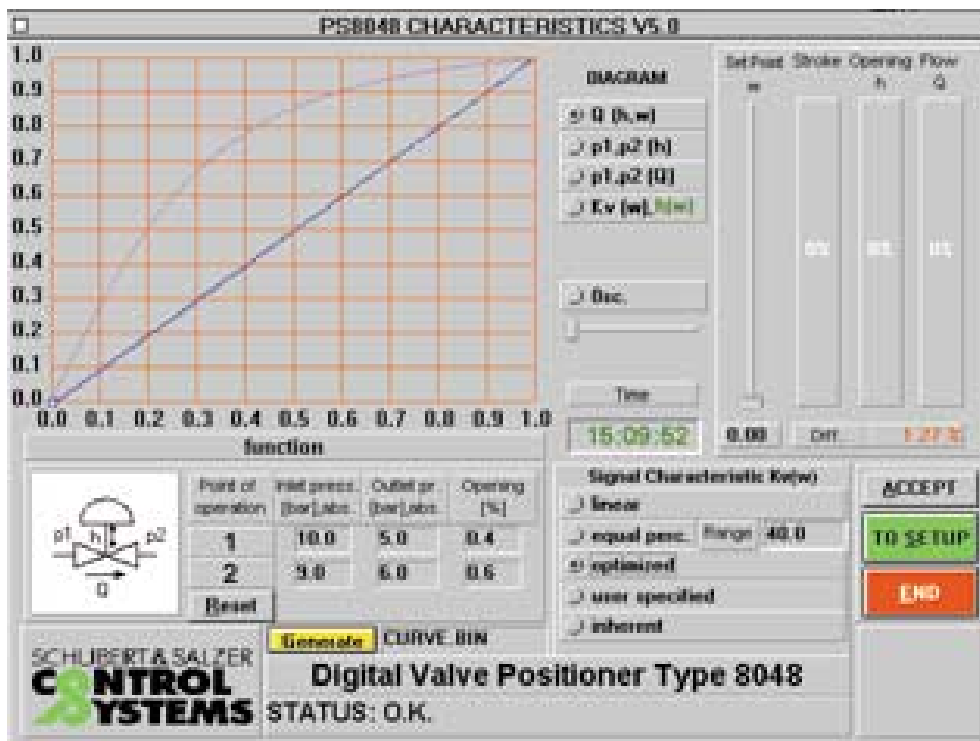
PS8048 CHARACTERISTICS V5.0

1.0
0.9
0.8
0.7
0.6
0.5
0.4
0.3
0.2
0.1
0.0
0.0 0.1 0.2 0.3 0.4 0.5 0.6 0.7 0.8 0.9 1.0

function

DIAGRAM
Q (h,w)
p1,p2 (h)
p1,p2 (Q)
Kv (w), h(w)

Osc.

Time
15:09:52

Set Point w
Stroke
Opening h
Flow Q

0%
0%
0%

0.00
Diff.
1.27 %

| Point of operation | Inlet press. [bar] abs. | Outlet pr. [bar] abs. | Opening [%] |
|---|---|---|---|
| 1 | 10.0 | 5.0 | 0.4 |
| 2 | 9.0 | 6.0 | 0.6 |

Reset

p1 h p2 Q

Signal Characteristic Kv(w)
linear
equal perc. Range 40.0
optimized
user specified
inherent

ACCEPT
TO SETUP
END

Generate CURVE.BIN

SCHUBERT & SALZER
CONTROL SYSTEMS

Digital Valve Positioner Type 8048
STATUS: O.K.